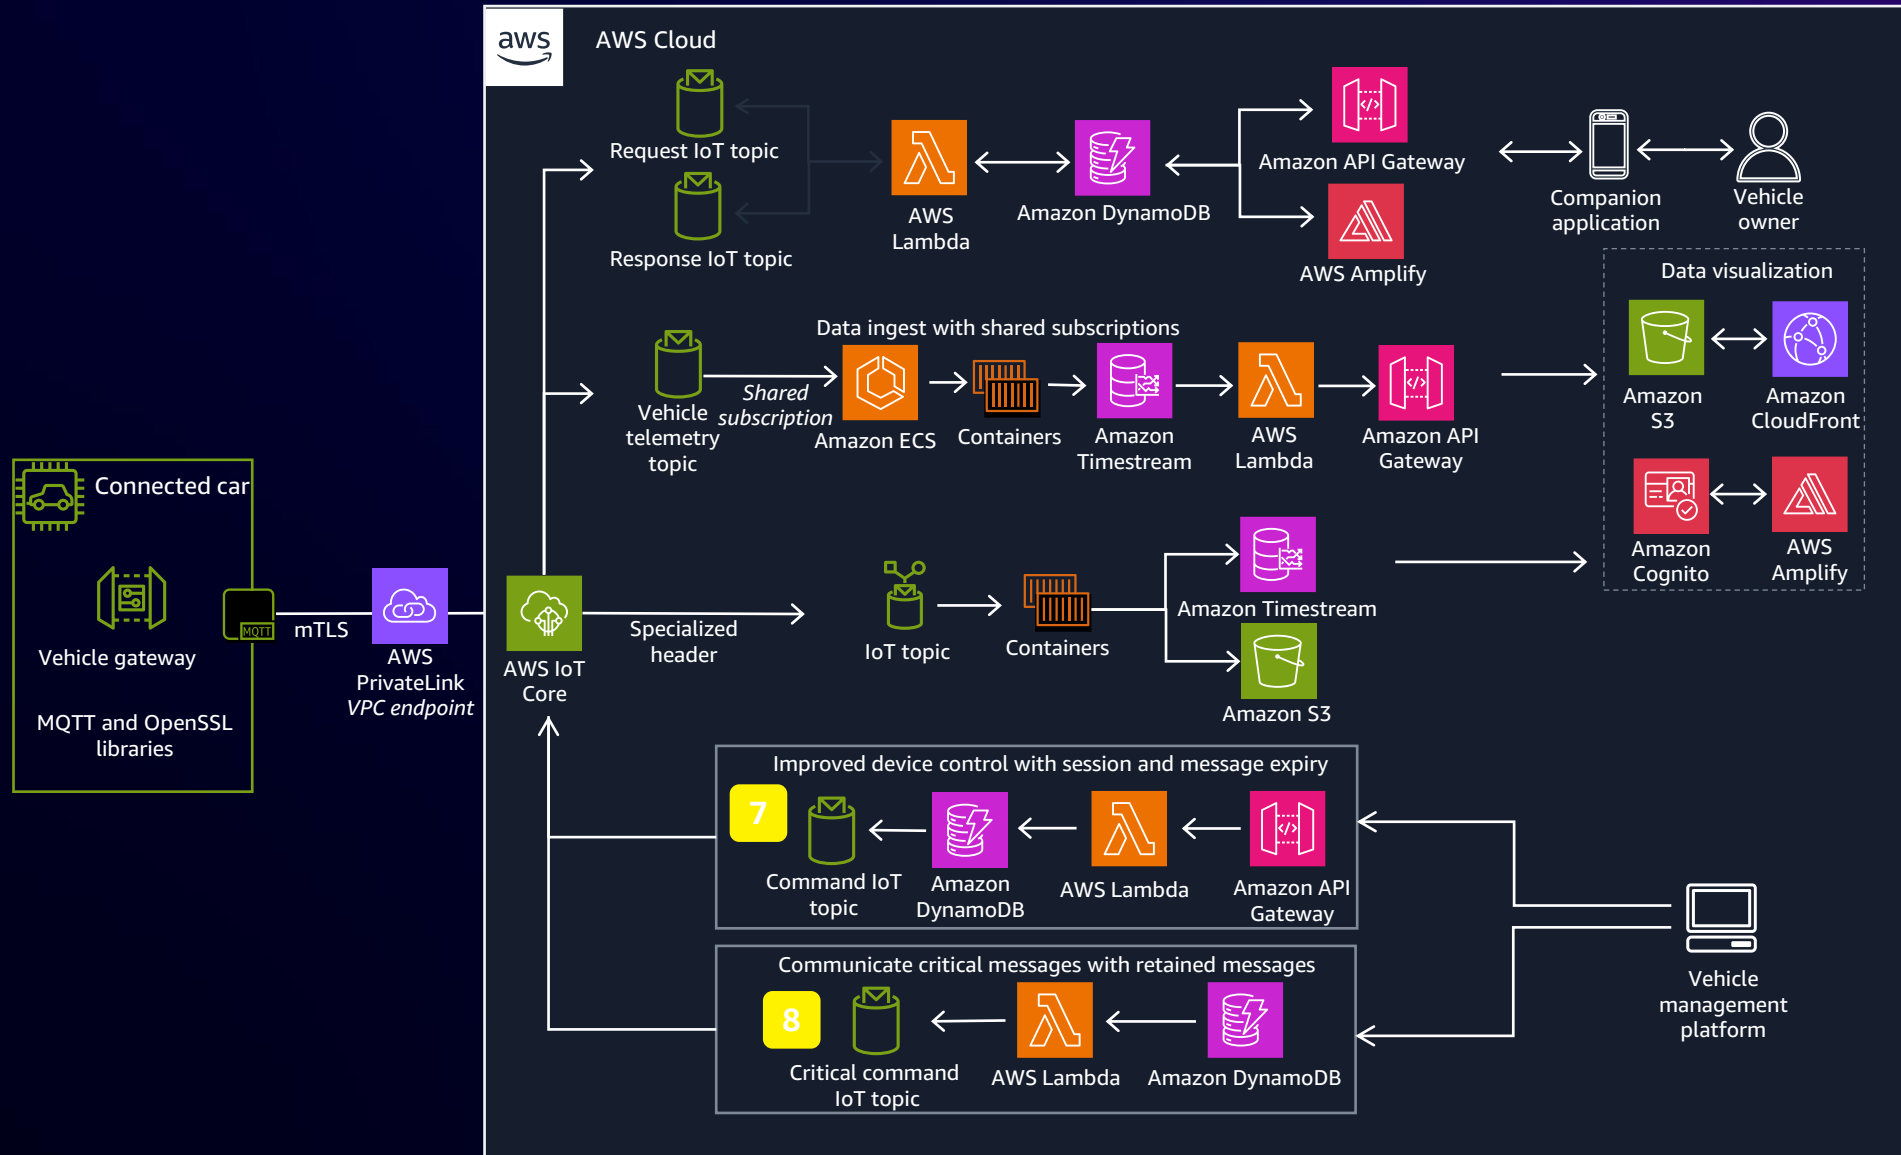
aws

AWS Cloud

Request IoT topic

Response IoT topic

AWS Lambda

Amazon DynamoDB

Amazon API Gateway

AWS Amplify

Companion application

Vehicle owner

Data visualization

Amazon S3

Amazon CloudFront

Amazon Cognito

AWS Amplify

Data ingest with shared subscriptions

Vehicle telemetry topic

Shared subscription

Amazon ECS

Containers

Amazon Timestream

AWS Lambda

Amazon API Gateway

Connected car

Vehicle gateway

MQTT and OpenSSL libraries

MQTT

mTLS

AWS PrivateLink VPC endpoint

AWS IoT Core

Specialized header

IoT topic

Containers

Amazon Timestream

Amazon S3

Improved device control with session and message expiry

7

Command IoT topic

Amazon DynamoDB

AWS Lambda

Amazon API Gateway

Vehicle management platform

Communicate critical messages with retained messages

8

Critical command IoT topic

AWS Lambda

Amazon DynamoDB